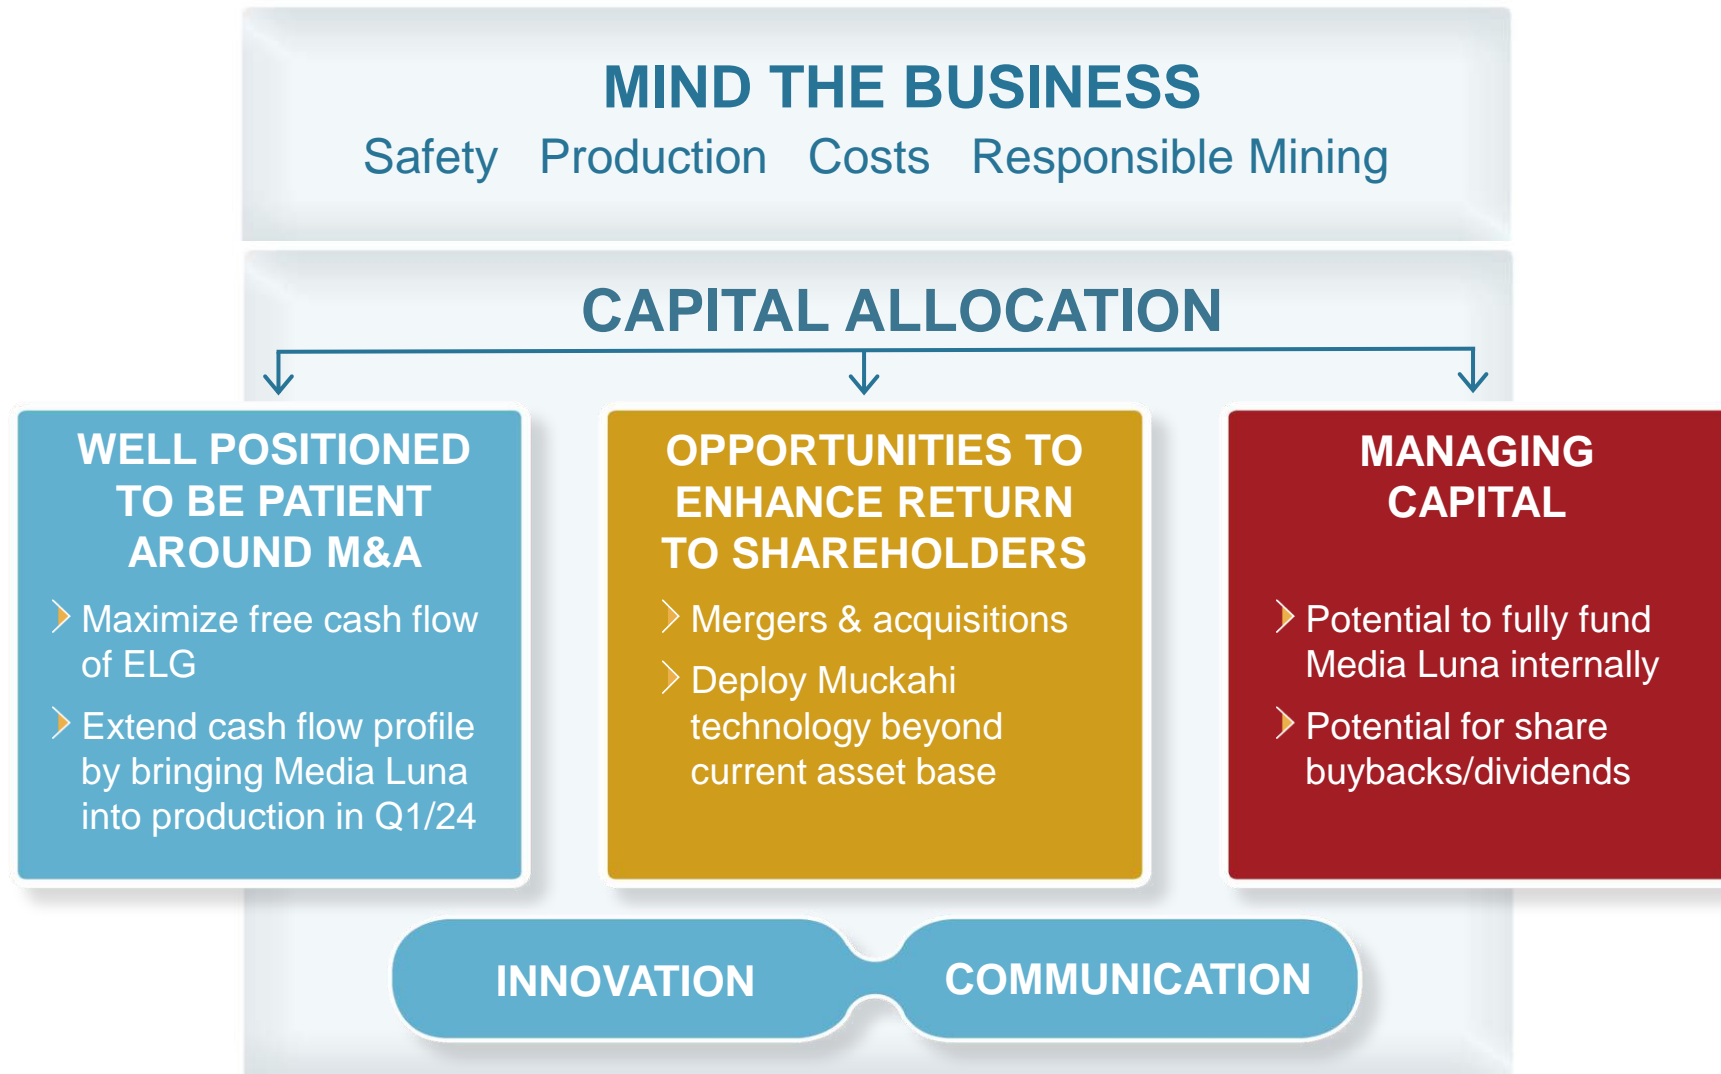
MIND THE BUSINESS

Safety Production Costs Responsible Mining

CAPITAL ALLOCATION

WELL POSITIONED TO BE PATIENT AROUND M&A

Maximize free cash flow of ELG

Extend cash flow profile by bringing Media Luna into production in Q1/24

OPPORTUNITIES TO ENHANCE RETURN TO SHAREHOLDERS

Mergers & acquisitions

Deploy Muckahi technology beyond current asset base

MANAGING CAPITAL

Potential to fully fund Media Luna internally

Potential for share buybacks/dividends

INNOVATION

COMMUNICATION